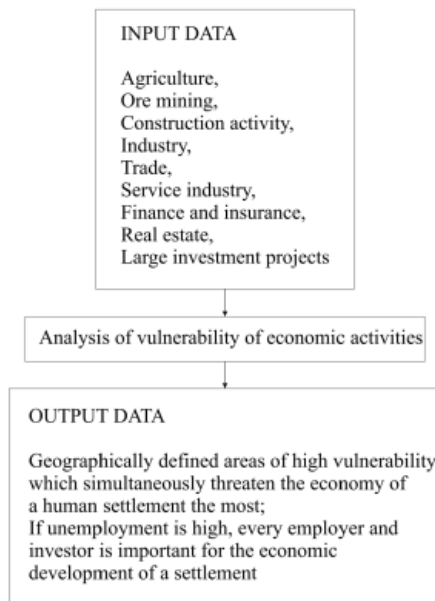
INPUT DATA

Agriculture,
Ore mining,
Construction activity,
Industry,
Trade,
Service industry,
Finance and insurance,
Real estate,
Large investment projects

Analysis of vulnerability of economic activities

OUTPUT DATA

Geographically defined areas of high vulnerability which simultaneously threaten the economy of a human settlement the most;
If unemployment is high, every employer and investor is important for the economic development of a settlement